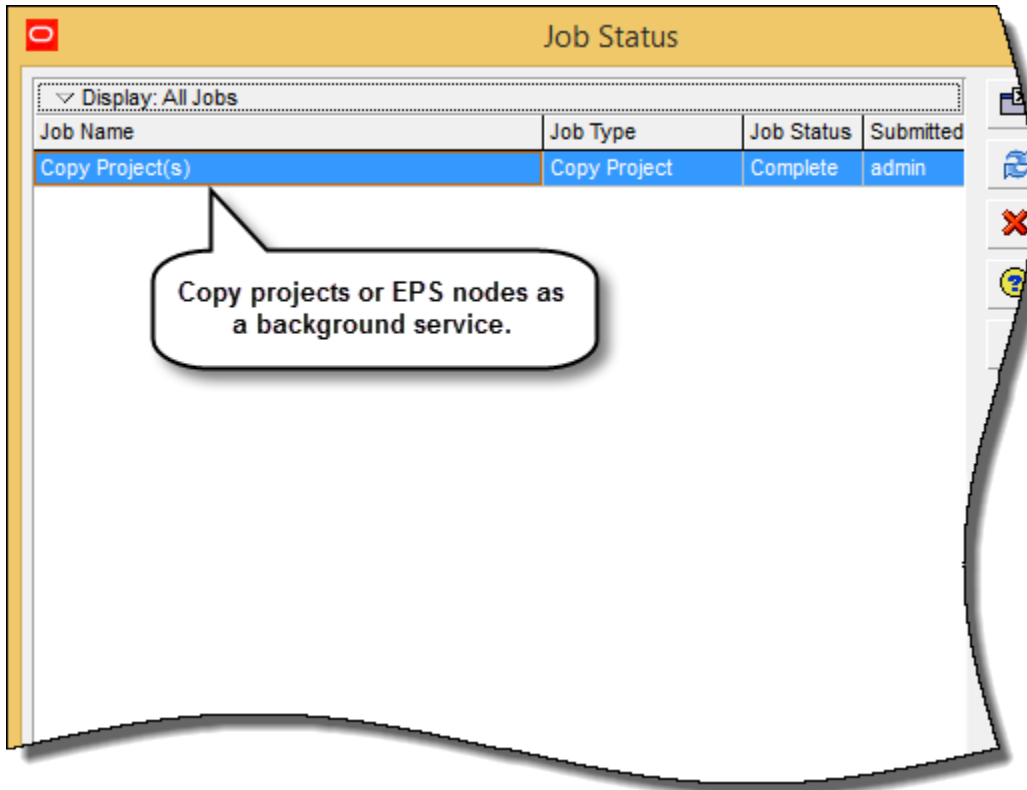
Job Status

Display: All Jobs

| Job Name | Job Type | Job Status | Submitted |
|---|---|---|---|
| Copy Project(s) | Copy Project | Complete | admin |

Copy projects or EPS nodes as a background service.